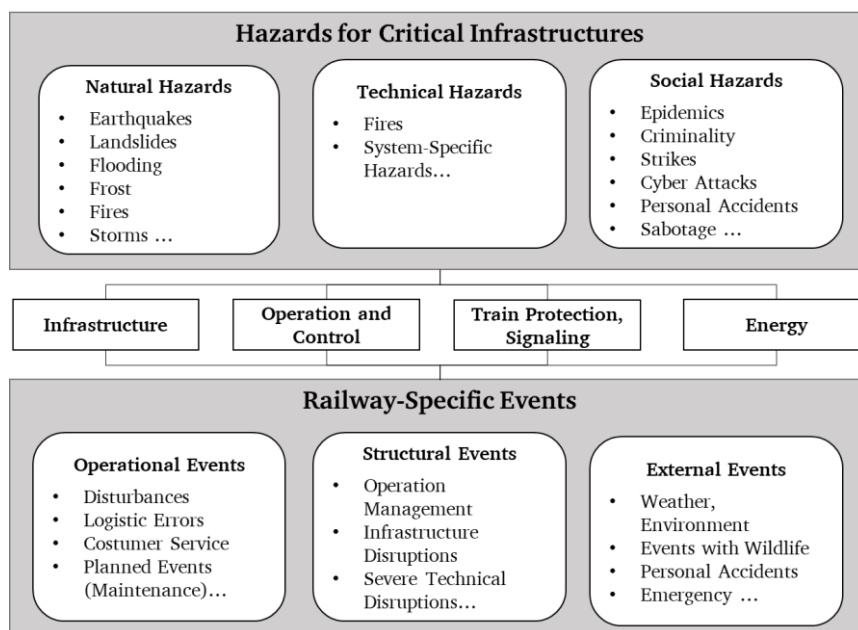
Hazards for Critical Infrastructures

Natural Hazards
- Earthquakes
- Landslides
- Flooding
- Frost
- Fires
- Storms …

Technical Hazards
- Fires
- System-Specific Hazards…

Social Hazards
- Epidemics
- Criminality
- Strikes
- Cyber Attacks
- Personal Accidents
- Sabotage …

Infrastructure

Operation and Control

Train Protection, Signaling

Energy

Railway-Specific Events

Operational Events
- Disturbances
- Logistic Errors
- Costumer Service
- Planned Events (Maintenance)…

Structural Events
- Operation Management
- Infrastructure Disruptions
- Severe Technical Disruptions…

External Events
- Weather, Environment
- Events with Wildlife
- Personal Accidents
- Emergency …